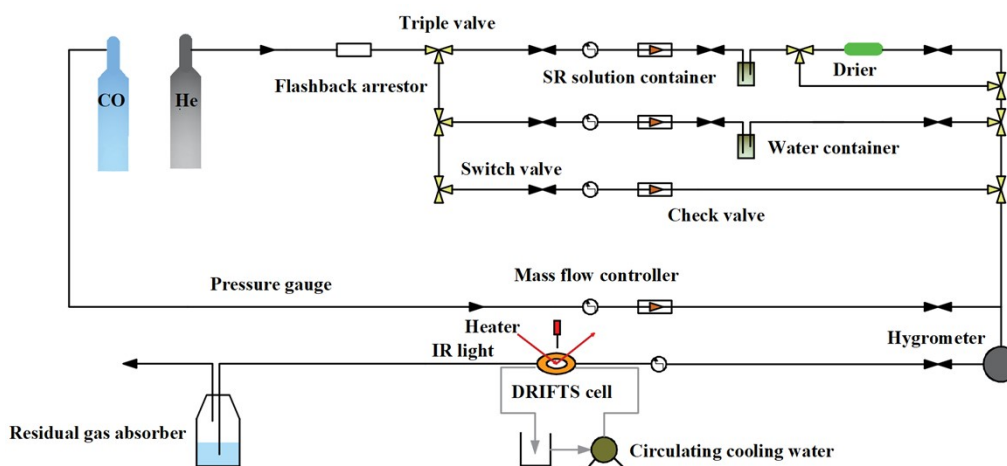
Triple valve

CO

He

Flashback arrestor

SR solution container

Drier

Water container

Switch valve

Check valve

Mass flow controller

Pressure gauge

Heater

Hygrometer

IR light

DRIFTS cell

Residual gas absorber

Circulating cooling water